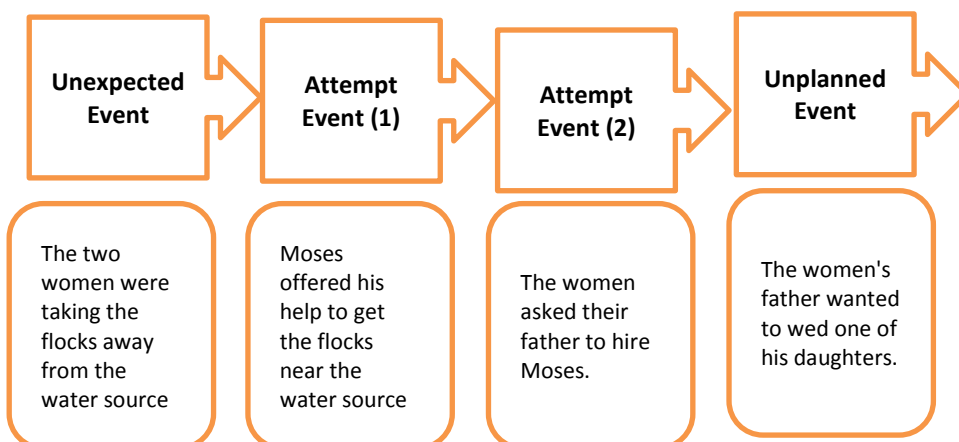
Unexpected Event

The two women were taking the flocks away from the water source

Attempt Event (1)

Moses offered his help to get the flocks near the water source

Attempt Event (2)

The women asked their father to hire Moses.

Unplanned Event

The women's father wanted to wed one of his daughters.